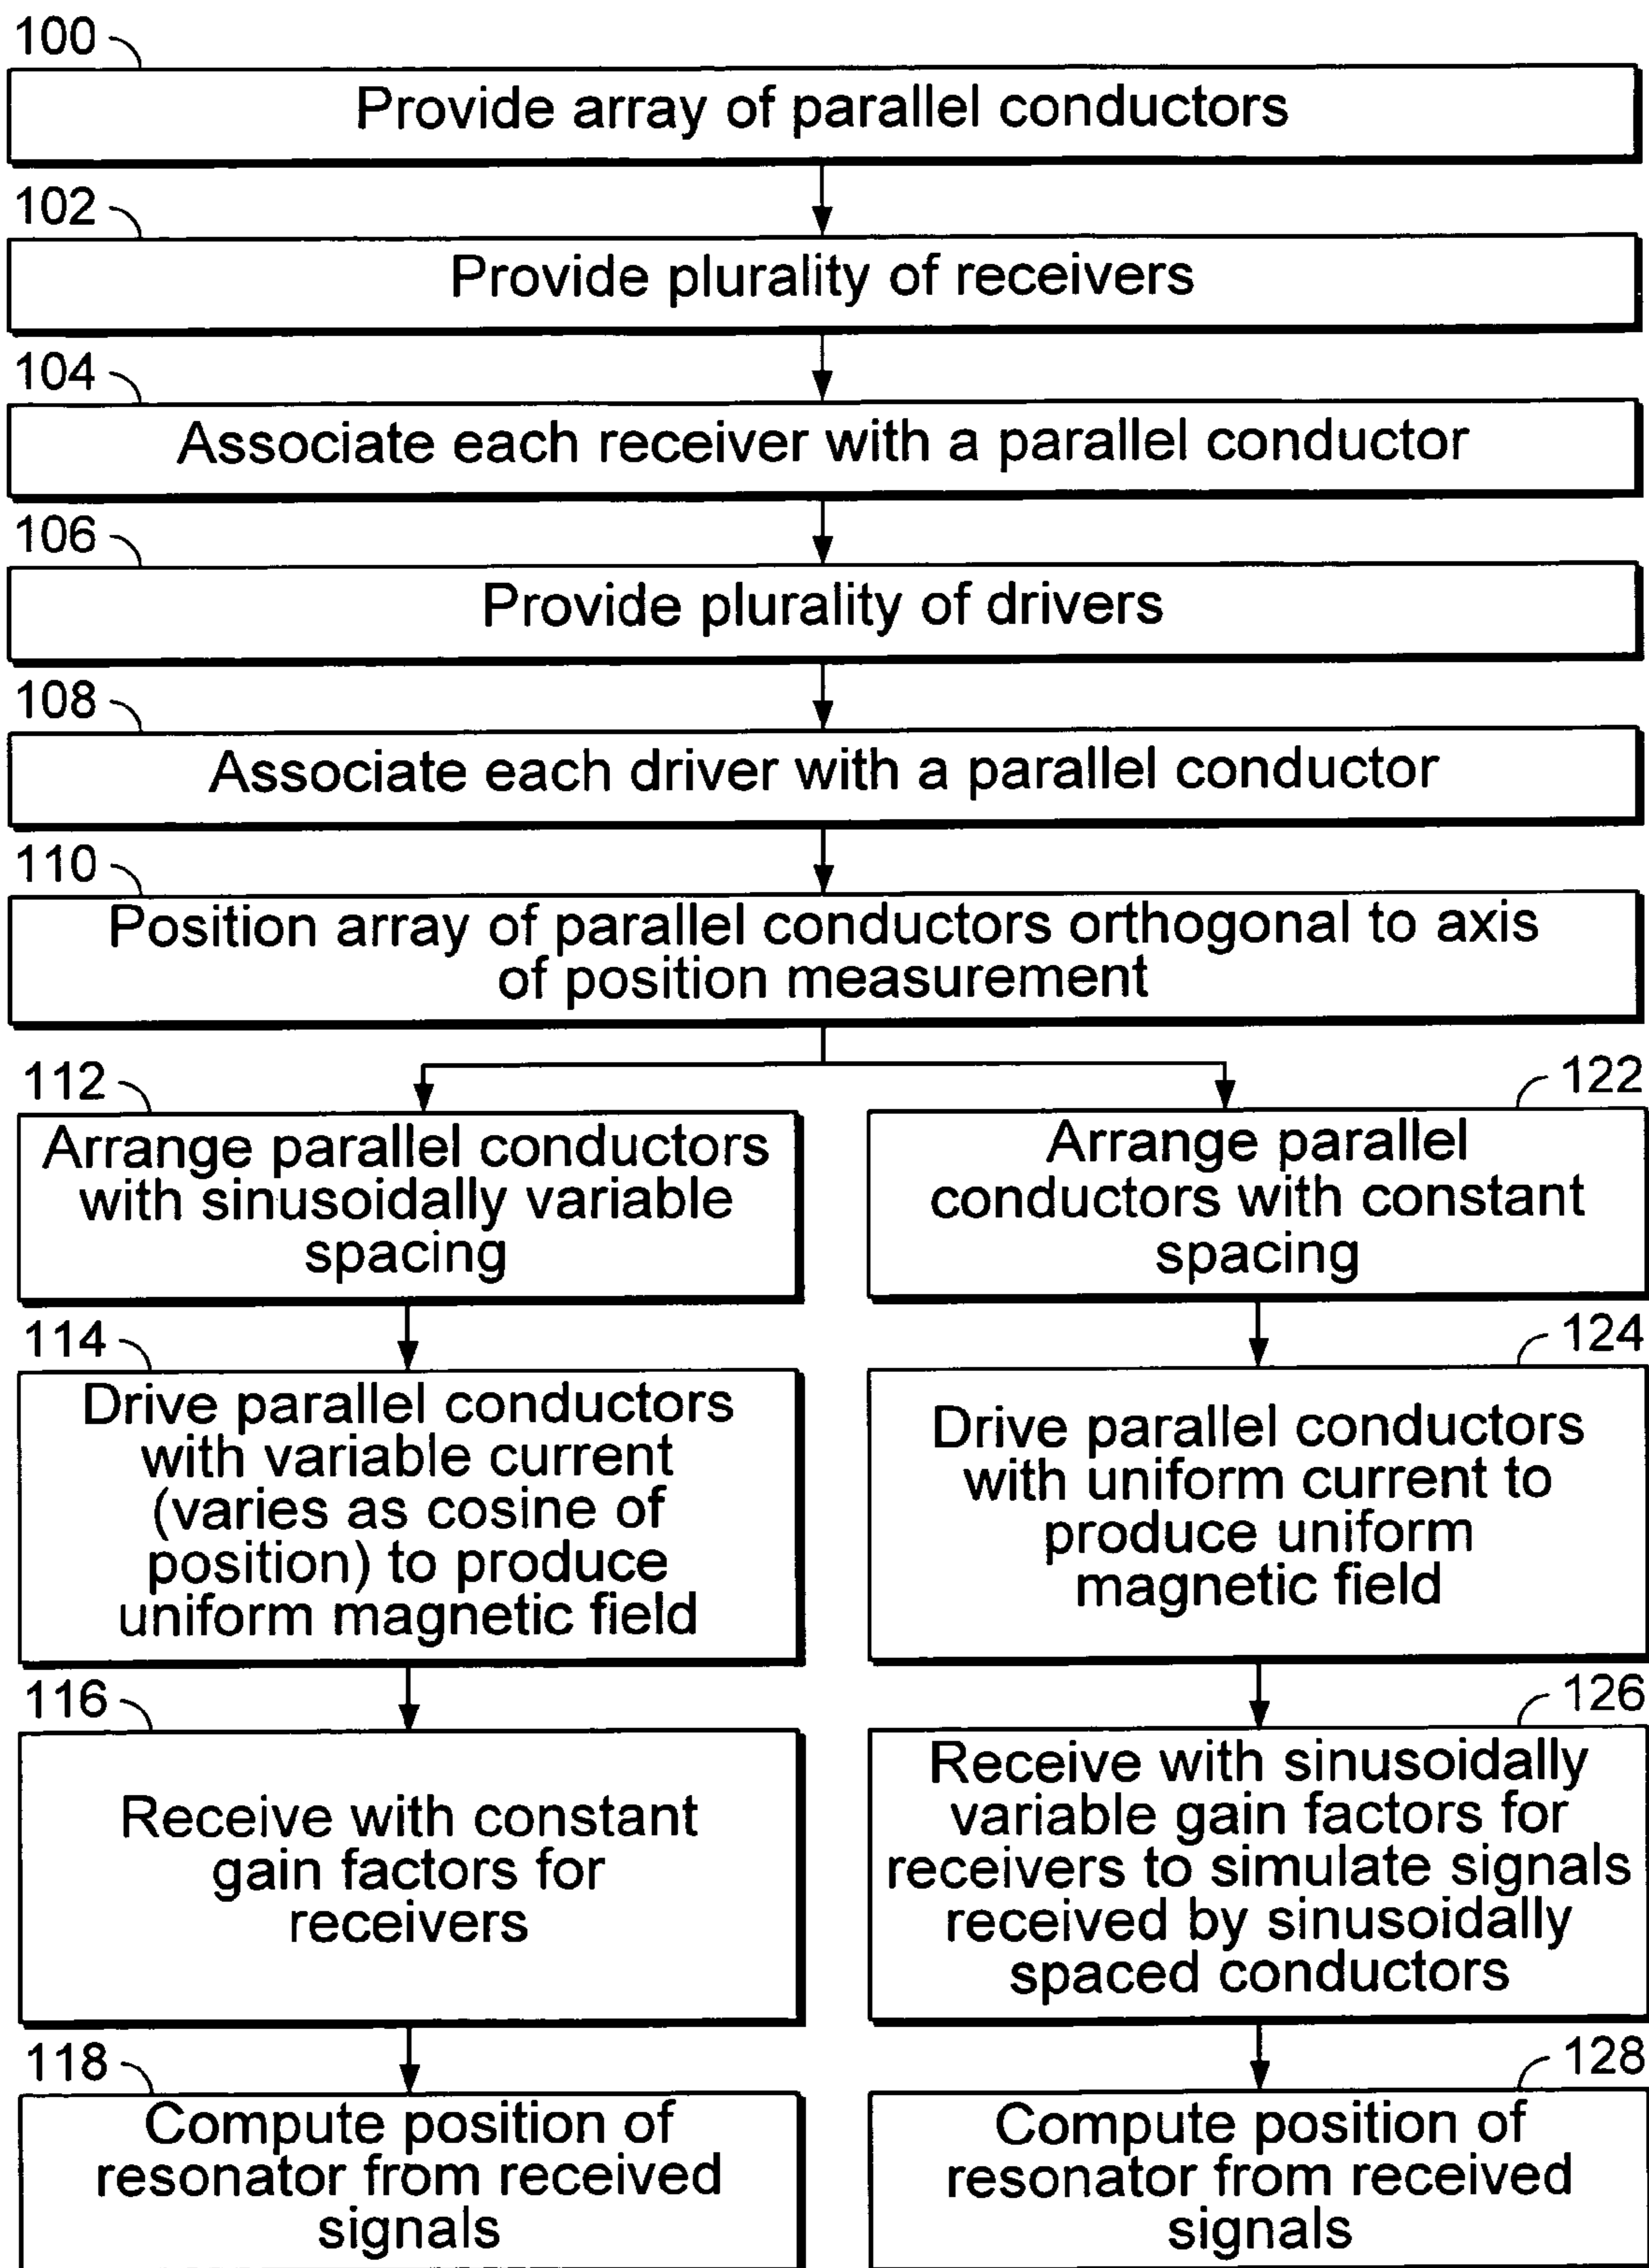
100
Provide array of parallel conductors

102
Provide plurality of receivers

104
Associate each receiver with a parallel conductor

106
Provide plurality of drivers

108
Associate each driver with a parallel conductor

110
Position array of parallel conductors orthogonal to axis of position measurement

112
Arrange parallel conductors with sinusoidally variable spacing

114
Drive parallel conductors with variable current (varies as cosine of position) to produce uniform magnetic field

116
Receive with constant gain factors for receivers

118
Compute position of resonator from received signals

122
Arrange parallel conductors with constant spacing

124
Drive parallel conductors with uniform current to produce uniform magnetic field

126
Receive with sinusoidally variable gain factors for receivers to simulate signals received by sinusoidally spaced conductors

128
Compute position of resonator from received signals